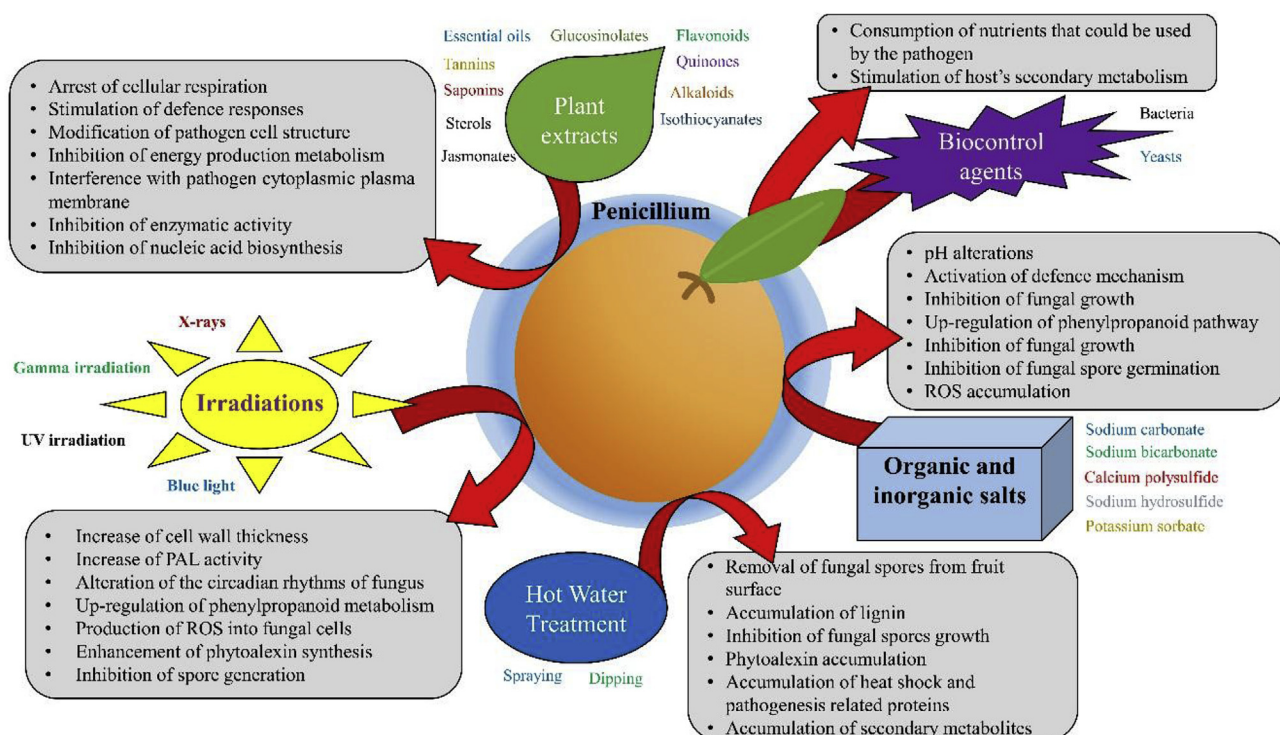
Essential oils Glucosinolates Flavonoids
Tannins Quinones
Saponins Alkaloids
Sterols Isothiocyanates
Jasmonates

Plant extracts

- Arrest of cellular respiration
- Stimulation of defence responses
- Modification of pathogen cell structure
- Inhibition of energy production metabolism
- Interference with pathogen cytoplasmic plasma membrane
- Inhibition of enzymatic activity
- Inhibition of nucleic acid biosynthesis

- Consumption of nutrients that could be used by the pathogen
- Stimulation of host's secondary metabolism

Biocontrol agents

Bacteria
Yeasts

Penicillium

- pH alterations
- Activation of defence mechanism
- Inhibition of fungal growth
- Up-regulation of phenylpropanoid pathway
- Inhibition of fungal growth
- Inhibition of fungal spore germination
- ROS accumulation

X-rays
Gamma irradiation
Irradiations
UV irradiation
Blue light

Organic and inorganic salts

Sodium carbonate
Sodium bicarbonate
Calcium polysulfide
Sodium hydrosulfide
Potassium sorbate

- Increase of cell wall thickness
- Increase of PAL activity
- Alteration of the circadian rhythms of fungus
- Up-regulation of phenylpropanoid metabolism
- Production of ROS into fungal cells
- Enhancement of phytoalexin synthesis
- Inhibition of spore generation

Hot Water Treatment

Spraying Dipping

- Removal of fungal spores from fruit surface
- Accumulation of lignin
- Inhibition of fungal spores growth
- Phytoalexin accumulation
- Accumulation of heat shock and pathogenesis related proteins
- Accumulation of secondary metabolites